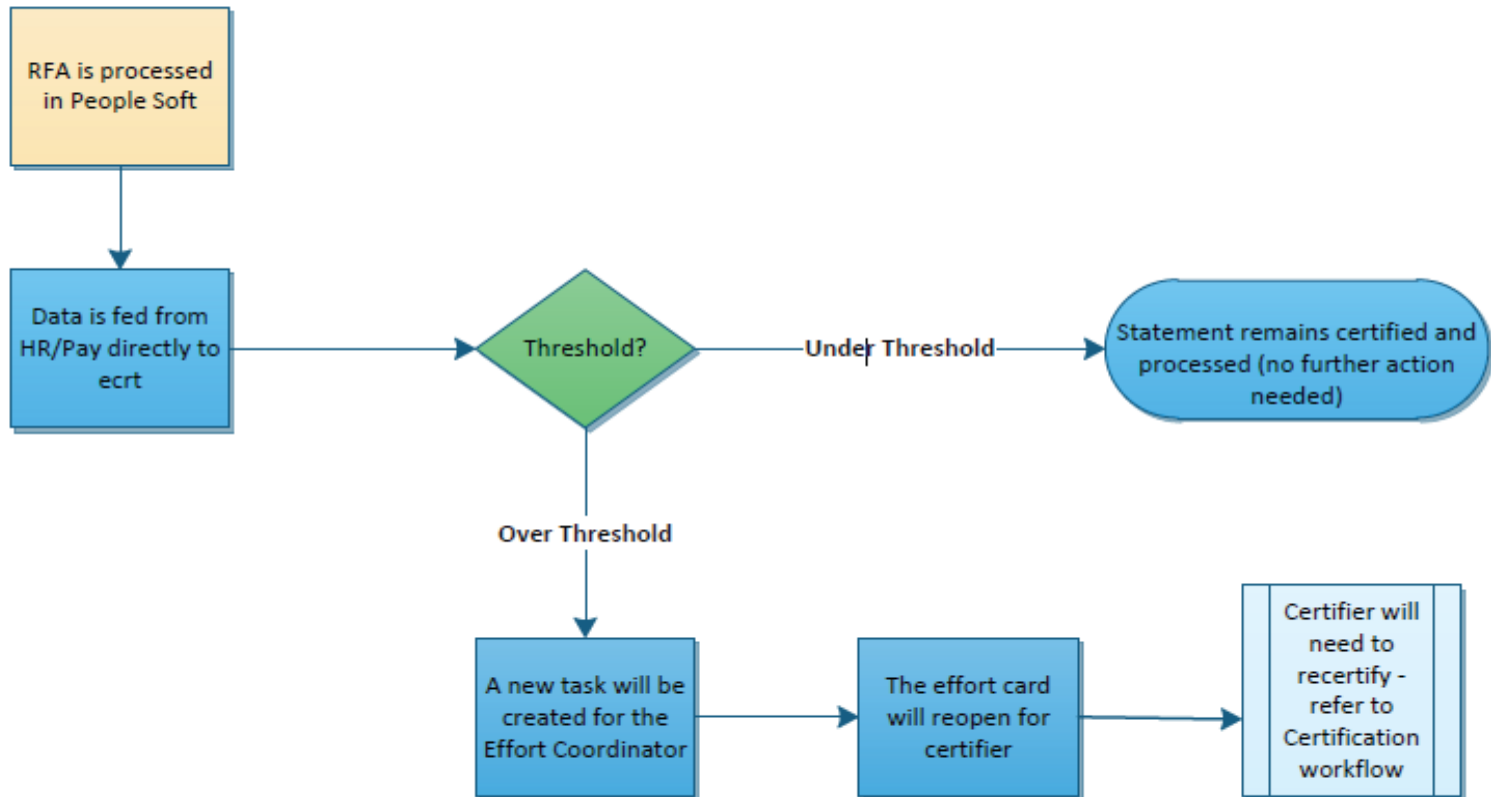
RFA is processed in People Soft

Data is fed from HR/Pay directly to ecrt

Threshold?

Under Threshold

Statement remains certified and processed (no further action needed)

Over Threshold

A new task will be created for the Effort Coordinator

The effort card will reopen for certifier

Certifier will need to recertify - refer to Certification workflow